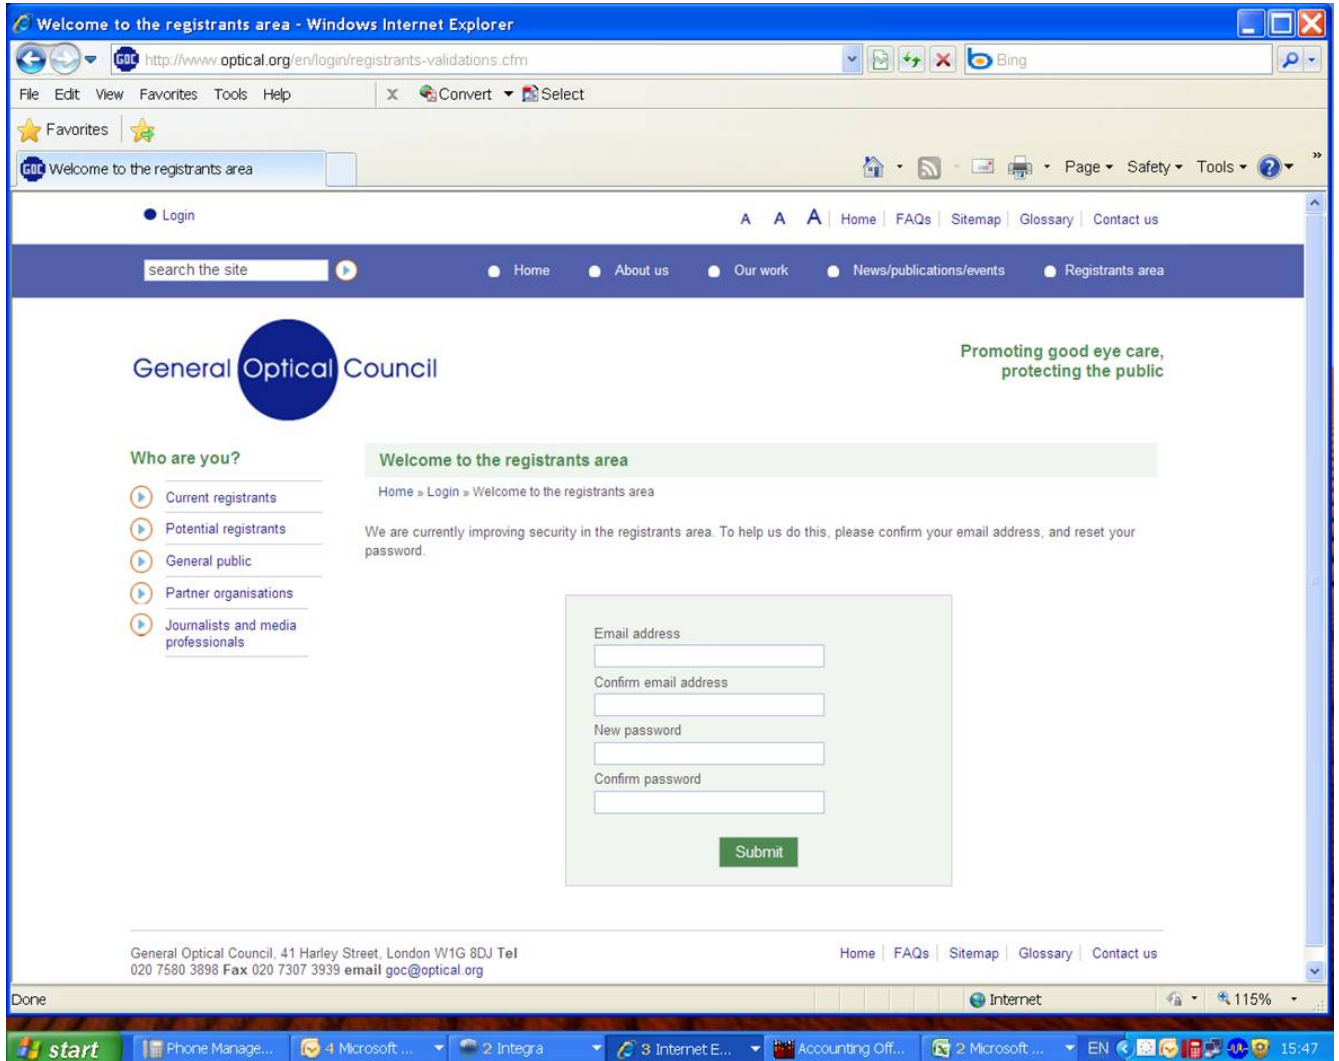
Welcome to the registrants area - Windows Internet Explorer

http://www.optical.org/en/login/registrants-validations.cfm

Bing

File Edit View Favorites Tools Help

Convert Select

Favorites

Welcome to the registrants area

Page Safety Tools

Login

A A A | Home | FAQs | Sitemap | Glossary | Contact us

search the site

Home About us Our work News/publications/events Registrants area

General Optical Council

Promoting good eye care, protecting the public

Who are you?

Current registrants
Potential registrants
General public
Partner organisations
Journalists and media professionals

Welcome to the registrants area

Home » Login » Welcome to the registrants area

We are currently improving security in the registrants area. To help us do this, please confirm your email address, and reset your password.

Email address

Confirm email address

New password

Confirm password

Submit

General Optical Council, 41 Harley Street, London W1G 8DJ **Tel** 020 7580 3898 **Fax** 020 7307 3939 **email** goc@optical.org

Home | FAQs | Sitemap | Glossary | Contact us

Done

Internet

115%

start

Phone Manage...

4 Microsoft ...

2 Integra

3 Internet E...

Accounting Off...

2 Microsoft ...

EN

15:47